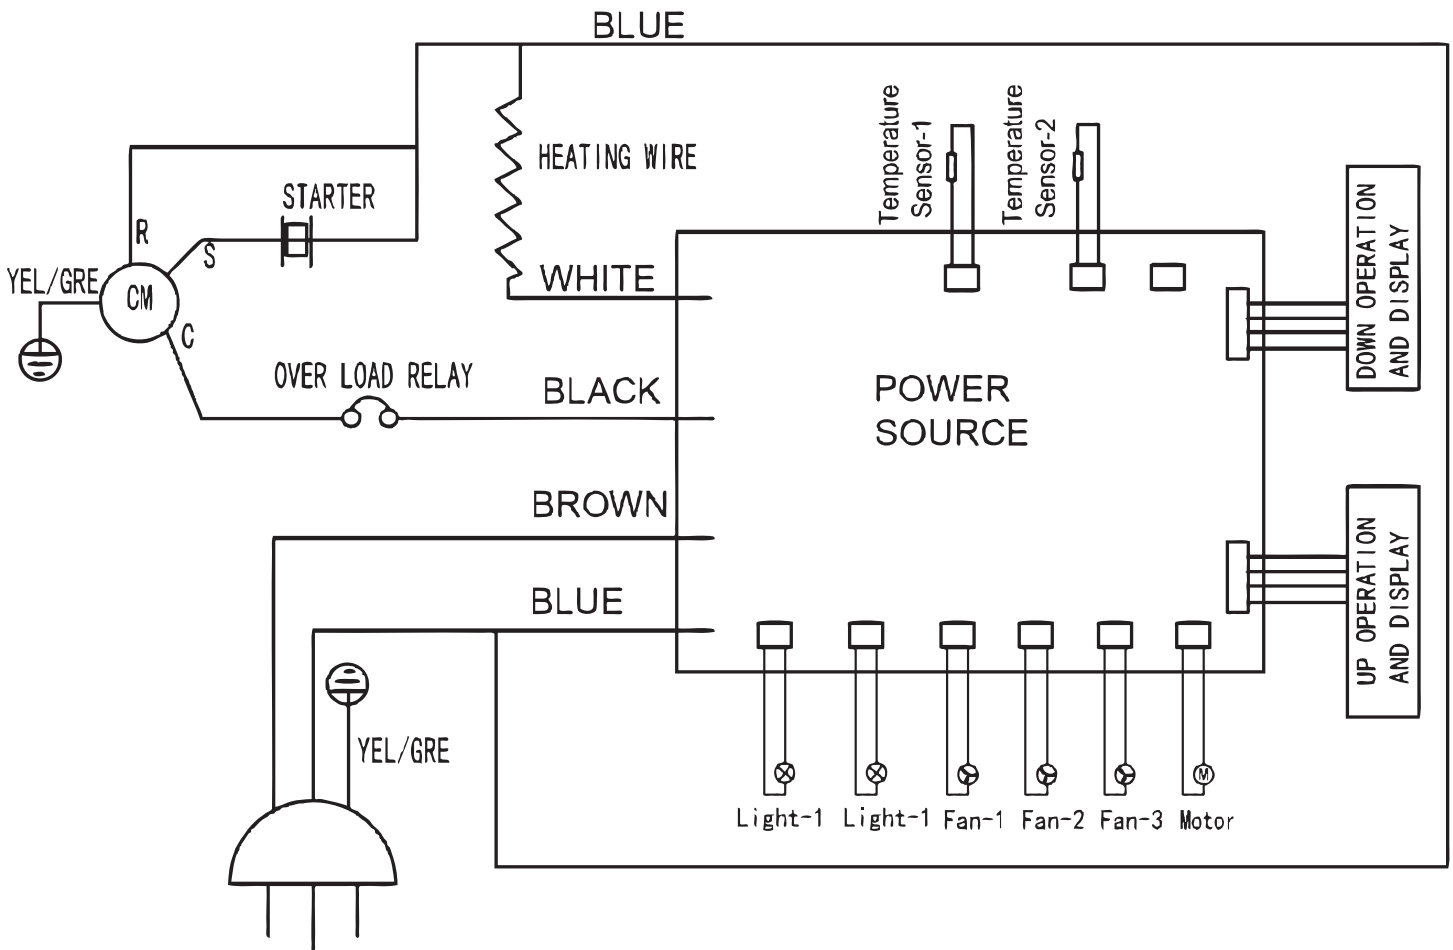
BLUE

HEATING WIRE

STARTER

R

S

YEL/GRE

CM

C

WHITE

OVER LOAD RELAY

BLACK

Temperature Sensor-1

Temperature Sensor-2

DOWN OPERATION AND DISPLAY

POWER SOURCE

BROWN

UP OPERATION AND DISPLAY

BLUE

YEL/GRE

M

Light-1 Light-1 Fan-1 Fan-2 Fan-3 Motor